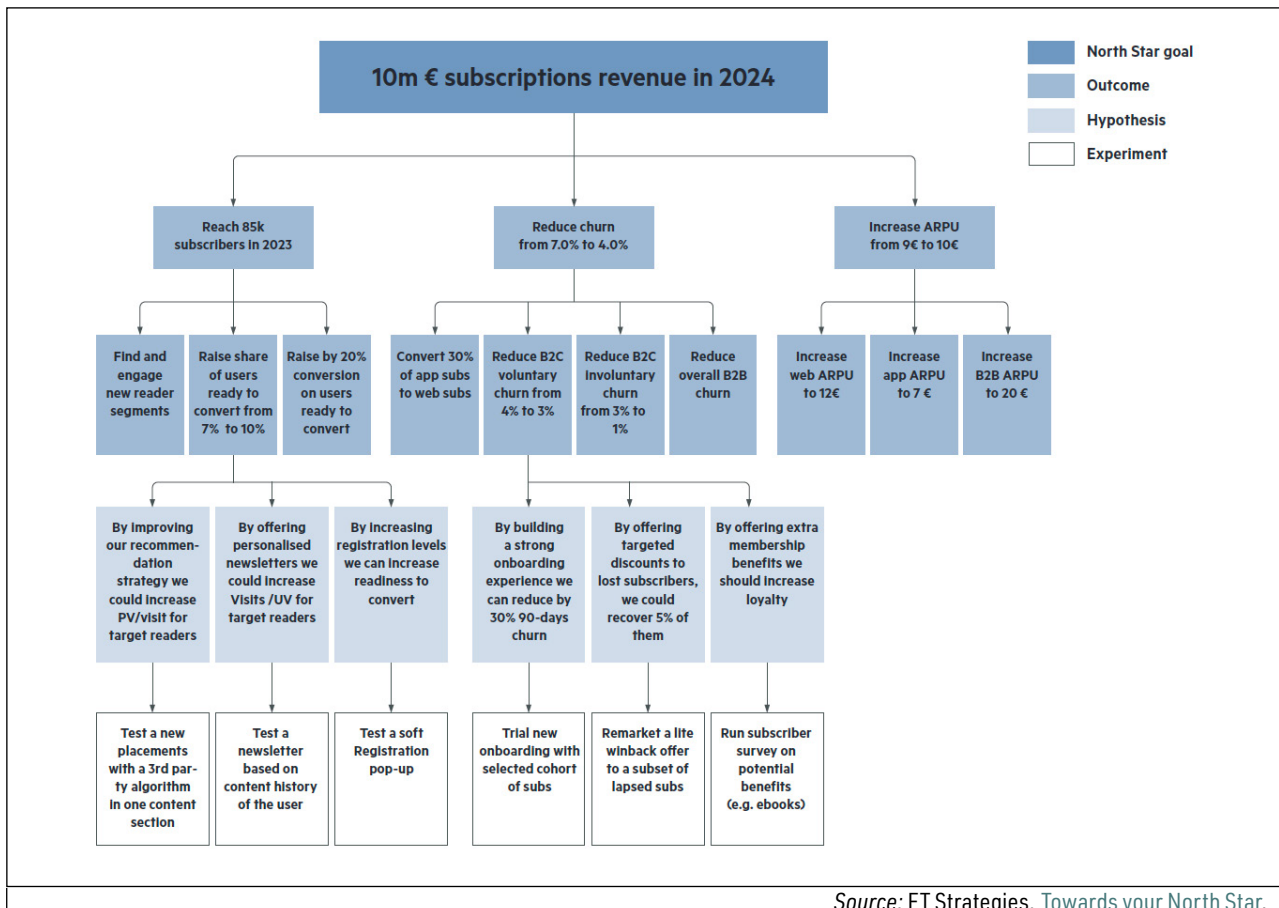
10m € subscriptions revenue in 2024

North Star goal
Outcome
Hypothesis
Experiment

Reach 85k subscribers in 2023

Reduce churn from 7.0% to 4.0%

Increase ARPU from 9€ to 10€

Find and engage new reader segments

Raise share of users ready to convert from 7% to 10%

Raise by 20% conversion on users ready to convert

Convert 30% of app subs to web subs

Reduce B2C voluntary churn from 4% to 3%

Reduce B2C involuntary churn from 3% to 1%

Reduce overall B2B churn

Increase web ARPU to 12€

Increase app ARPU to 7 €

Increase B2B ARPU to 20 €

By improving our recommendation strategy we could increase PV/visit for target readers

By offering personalised newsletters we could increase Visits /UV for target readers

By increasing registration levels we can increase readiness to convert

By building a strong onboarding experience we can reduce by 30% 90-days churn

By offering targeted discounts to lost subscribers, we could recover 5% of them

By offering extra membership benefits we should increase loyalty

Test a new placements with a 3rd party algorithm in one content section

Test a newsletter based on content history of the user

Test a soft Registration pop-up

Trial new onboarding with selected cohort of subs

Remarket a lite winback offer to a subset of lapsed subs

Run subscriber survey on potential benefits (e.g. ebooks)

Source: FT Strategies, Towards your North Star,